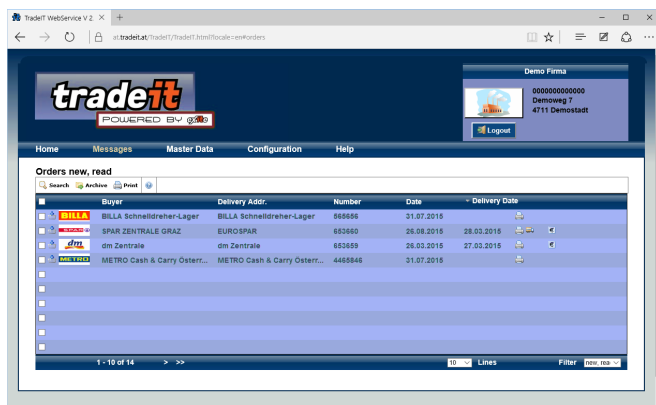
TradeIT WebService V 2 ×  +

at.tradeit.at/TradeIT/TradeIT.html?locale=en#orders

tradeit
POWERED BY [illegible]

Demo Firma
0000000000000
Demoweg 7
4711 Demostadt

Logout

Home  Messages  Master Data  Configuration  Help

Orders new, read

Search  Archive  Print

| | | Buyer | Delivery Addr. | Number | Date | Delivery Date | | |
|---|---|---|---|---|---|---|---|---|
| | BILLA | BILLA Schnelldreher-Lager | BILLA Schnelldreher-Lager | 666666 | 31.07.2015 | | | |
| | SPAR | SPAR ZENTRALE GRAZ | EUROSPAR | 653660 | 26.08.2015 | 28.03.2015 | | |
| | dm | dm Zentrale | dm Zentrale | 653659 | 26.03.2015 | 27.03.2015 | | |
| | METRO | METRO Cash & Carry Österr... | METRO Cash & Carry Österr... | 4465846 | 31.07.2015 | | | |

1 - 10 of 14  >  >>

10  Lines

Filter  new, rea